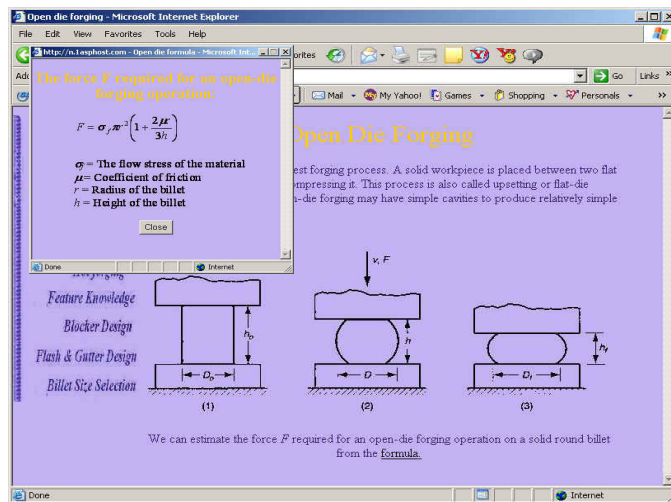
Open die forging - Microsoft Internet Explorer

File Edit View Favorites Tools Help

http://n.1asphost.com - Open die formula - Microsoft Int...

orites

Ad

Go Links »

Mail · My Yahoo! Games · Shopping · Personals · »

The force F required for an open-die forging operation:

$F = \sigma_f \pi r^2 \left(1 + \frac{2\mu r}{3h}\right)$

$\sigma_f$ = The flow stress of the material
$\mu$ = Coefficient of friction
$r$ = Radius of the billet
$h$ = Height of the billet

Close

Done Internet

Open Die Forging

est forging process. A solid workpiece is placed between two flat ompressing it. This process is also called upsetting or flat-die n-die forging may have simple cavities to produce relatively simple

Forging

Feature Knowledge

Blocker Design

Flash & Gutter Design

Billet Size Selection

$h_o$

$D_o$

(1)

v, F

$h$

$D$

(2)

$h_f$

$D_f$

(3)

We can estimate the force $F$ required for an open-die forging operation on a solid round billet from the formula.

Done Internet